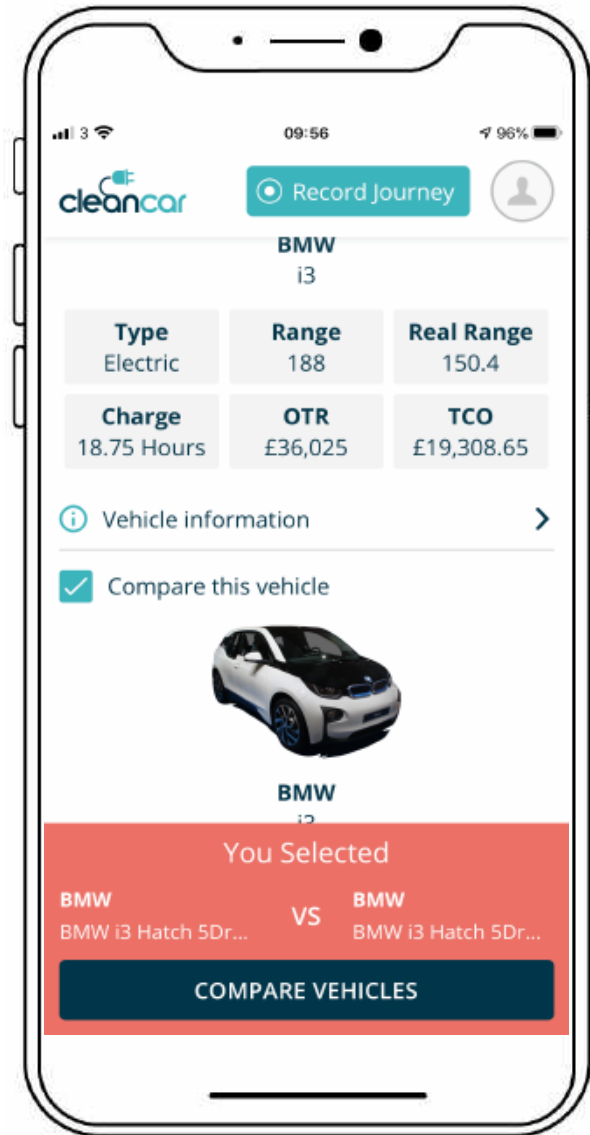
3 09:56 96%

cleancar Record Journey

BMW
i3

| Type | Range | Real Range |
|---|---|---|
| Electric | 188 | 150.4 |
| **Charge** | **OTR** | **TCO** |
| 18.75 Hours | £36,025 | £19,308.65 |

Vehicle information

Compare this vehicle

BMW
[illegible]

You Selected

BMW
BMW i3 Hatch 5Dr...

VS

BMW
BMW i3 Hatch 5Dr...

COMPARE VEHICLES